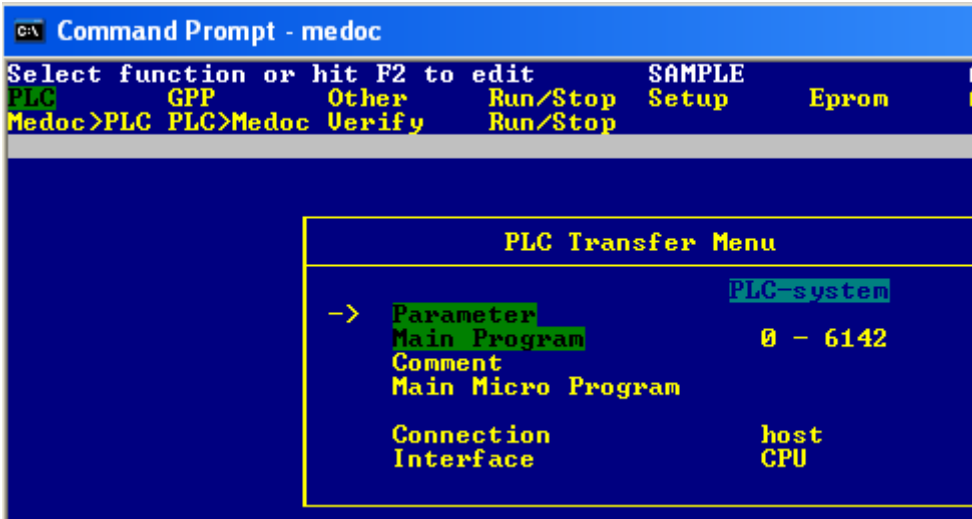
Command Prompt - medoc

Select function or hit F2 to edit SAMPLE
PLC GPP Other Run/Stop Setup Eprom
Medoc>PLC PLC>Medoc Verify Run/Stop

PLC Transfer Menu

PLC-system
-> Parameter
Main Program 0 - 6142
Comment
Main Micro Program

Connection host
Interface CPU